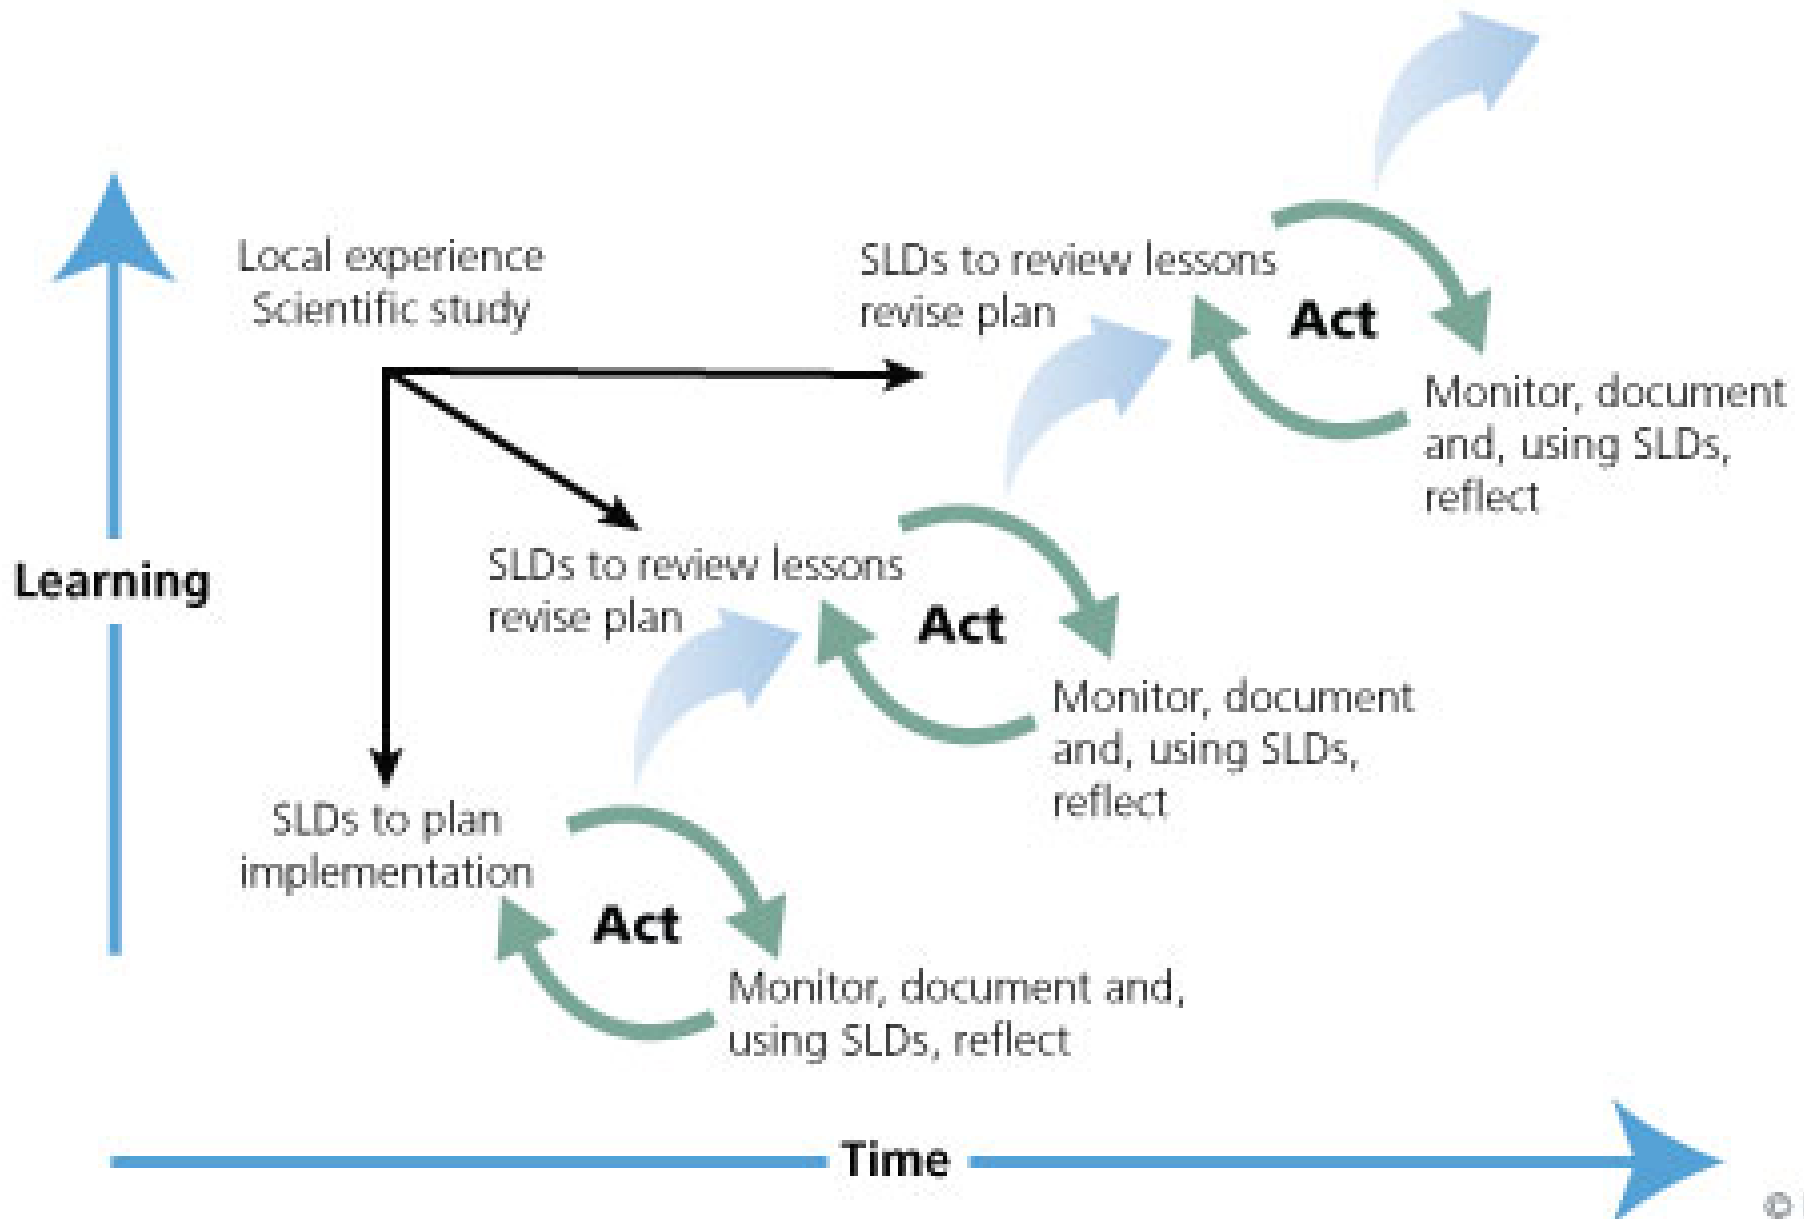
Local experience
Scientific study

SLDs to review lessons
revise plan

Act

Monitor, document and, using SLDs, reflect

Learning

SLDs to review lessons
revise plan

Act

Monitor, document and, using SLDs, reflect

SLDs to plan implementation

Act

Monitor, document and, using SLDs, reflect

Time

©